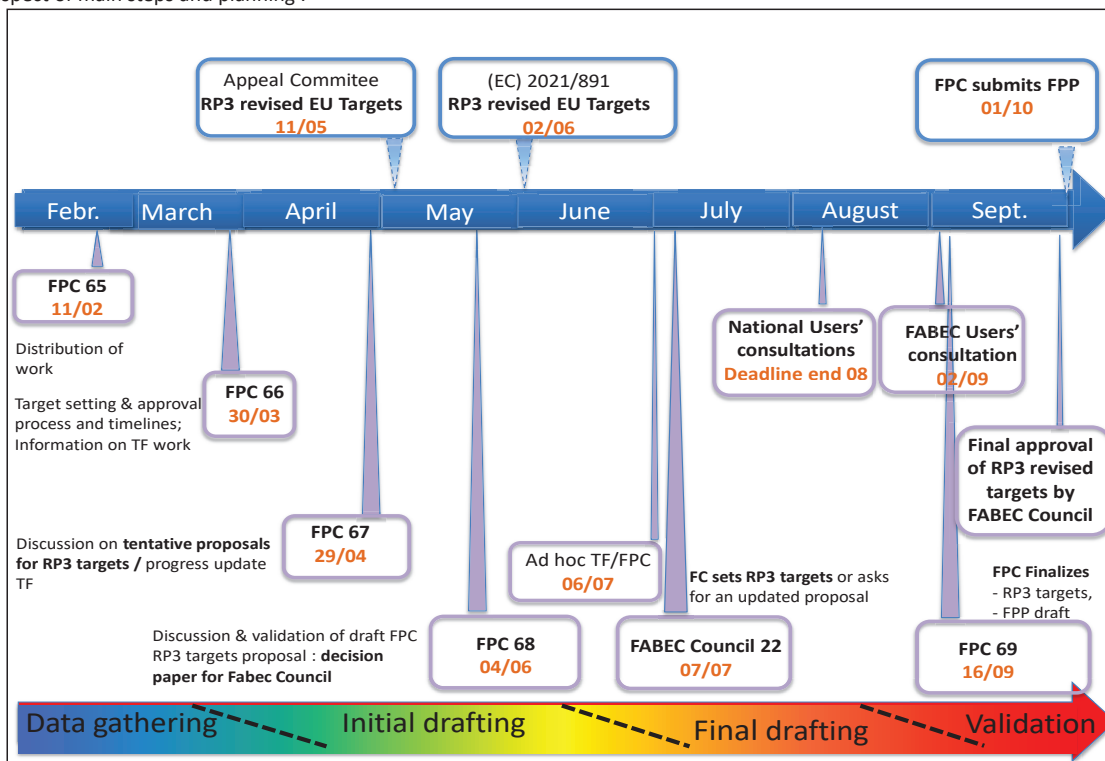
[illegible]

Appeal Commitee
**RP3 revised EU Targets**
11/05

(EC) 2021/891
**RP3 revised EU Targets**
02/06

**FPC submits FPP**
01/10

Febr. March April May June July August Sept.

**FPC 65**
11/02

Distribution of work

**FPC 66**
30/03

Target setting & approval process and timelines; Information on TF work

**FPC 67**
29/04

Discussion on **tentative proposals for RP3 targets /** progress update TF

**FPC 68**
04/06

Discussion & validation of draft FPC RP3 targets proposal : **decision paper for Fabec Council**

Ad hoc TF/FPC
06/07

**FC sets RP3 targets** or asks for an updated proposal

**FABEC Council 22**
07/07

**National Users' consultations**
Deadline end 08

**FABEC Users' consultation**
02/09

**Final approval of RP3 revised targets by FABEC Council**

**FPC Finalizes**
- RP3 targets,
- FPP draft

**FPC 69**
16/09

Data gathering Initial drafting Final drafting Validation